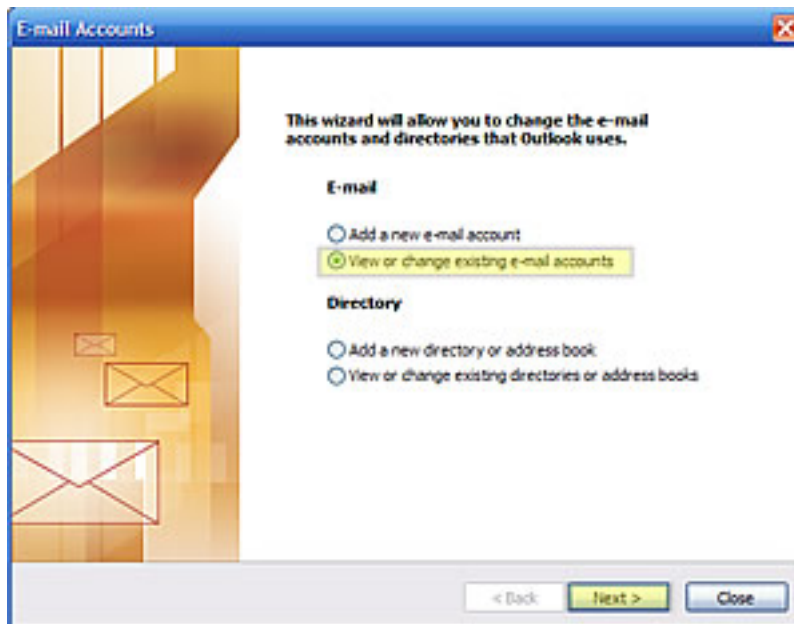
E-mail Accounts

This wizard will allow you to change the e-mail accounts and directories that Outlook uses.

E-mail

Add a new e-mail account

View or change existing e-mail accounts

Directory

Add a new directory or address book

View or change existing directories or address books

< Back

Next >

Close